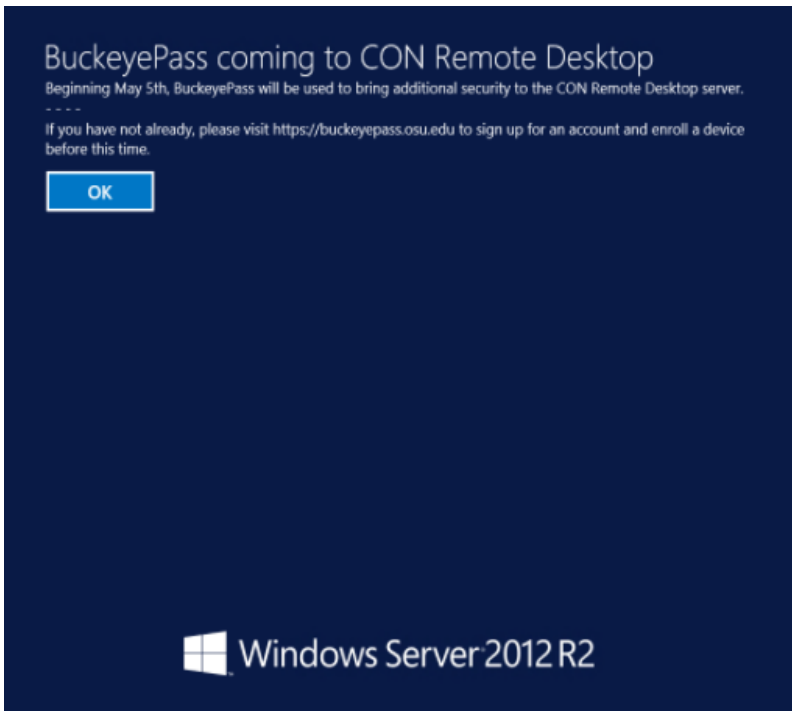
BuckeyePass coming to CON Remote Desktop

Beginning May 5th, BuckeyePass will be used to bring additional security to the CON Remote Desktop server.

- - - -

If you have not already, please visit https://buckeyepass.osu.edu to sign up for an account and enroll a device before this time.

OK

Windows Server 2012 R2